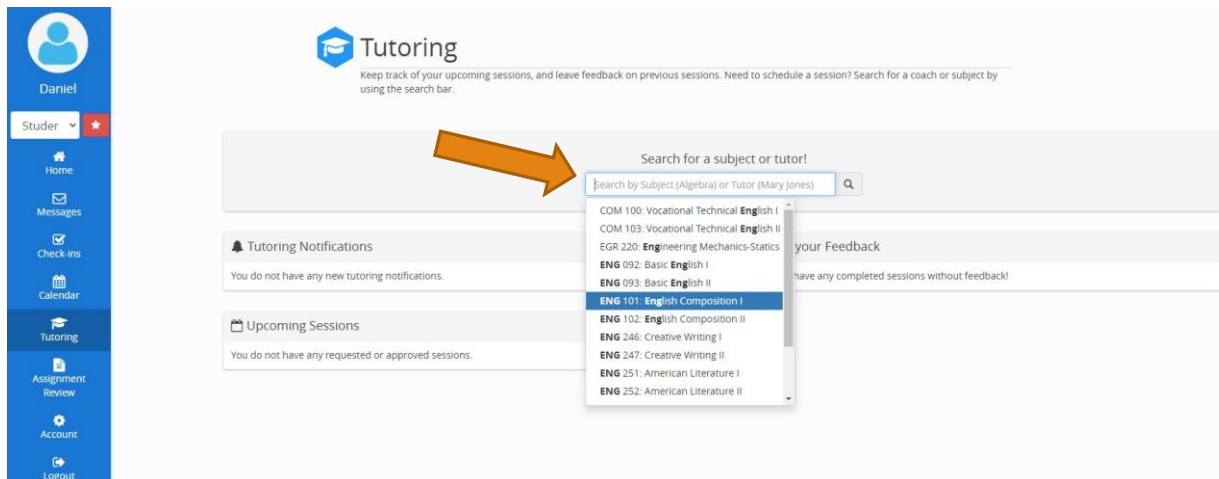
Daniel

Studer

Home

Messages

Check-ins

Calendar

Tutoring

Assignment Review

Account

Logout

Tutoring

Keep track of your upcoming sessions, and leave feedback on previous sessions. Need to schedule a session? Search for a coach or subject by using the search bar.

Search for a subject or tutor!

Search by Subject (Algebra) or Tutor (Mary Jones)

COM 100: Vocational Technical English I
COM 103: Vocational Technical English II
EGR 220: Engineering Mechanics-Statics
ENG 092: Basic English I
ENG 093: Basic English II
ENG 101: English Composition I
ENG 102: English Composition II
ENG 246: Creative Writing I
ENG 247: Creative Writing II
ENG 251: American Literature I
ENG 252: American Literature II

Tutoring Notifications

You do not have any new tutoring notifications.

your Feedback

have any completed sessions without feedback!

Upcoming Sessions

You do not have any requested or approved sessions.